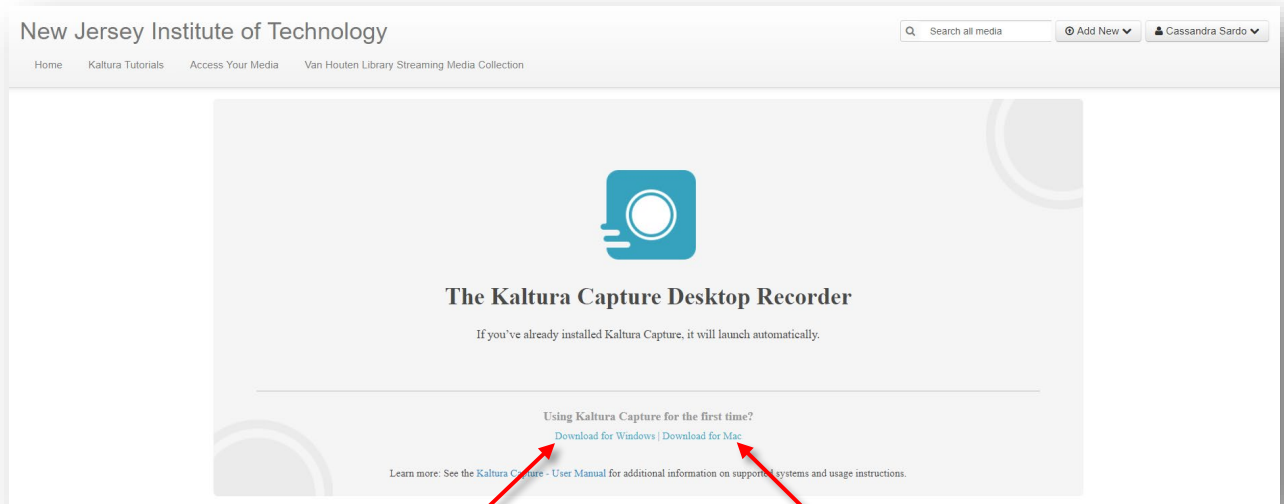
New Jersey Institute of Technology

Search all media | Add New | Cassandra Sardo

Home | Kaltura Tutorials | Access Your Media | Van Houten Library Streaming Media Collection

The Kaltura Capture Desktop Recorder

If you've already installed Kaltura Capture, it will launch automatically.

Using Kaltura Capture for the first time?

Download for Windows | Download for Mac

Learn more: See the Kaltura Capture - User Manual for additional information on supported systems and usage instructions.